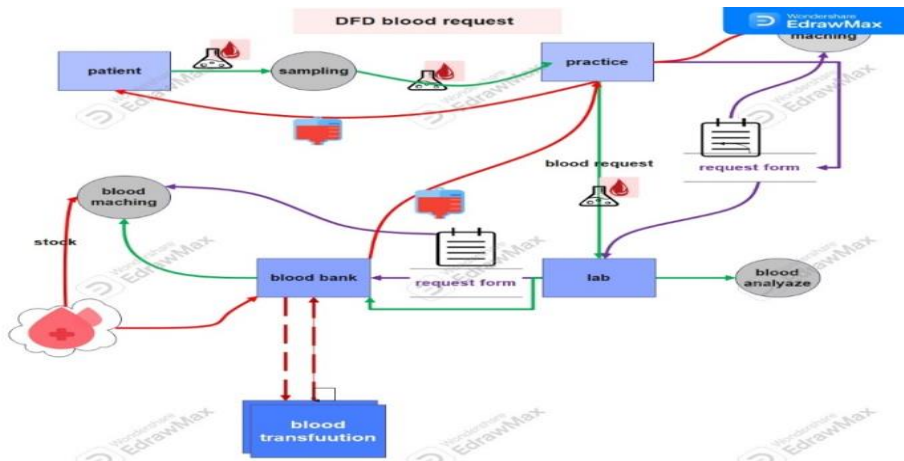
DFD blood request

Wondershare EdrawMax

patient

sampling

practice

maching

blood request

request form

blood maching

stock

blood bank

request form

lab

blood analyaze

blood transfuution

Wondershare EdrawMax

Wondershare EdrawMax

Wondershare EdrawMax

Wondershare EdrawMax

Wondershare EdrawMax

Wondershare EdrawMax